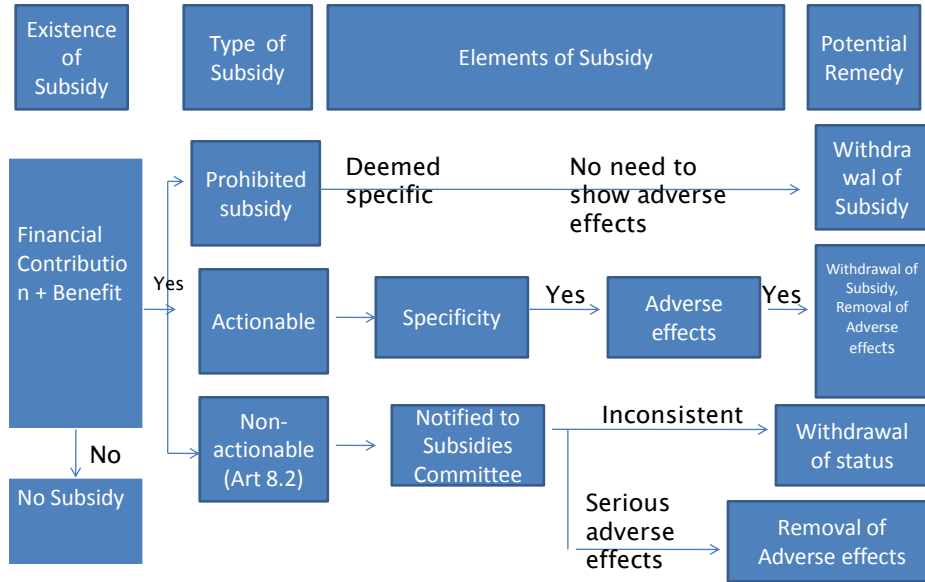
Existence of Subsidy

Type of Subsidy

Elements of Subsidy

Potential Remedy

Financial Contribution + Benefit

Yes

Prohibited subsidy

Deemed specific

No need to show adverse effects

Withdrawal of Subsidy

Actionable

Specificity

Yes

Adverse effects

Yes

Withdrawal of Subsidy, Removal of Adverse effects

Non-actionable (Art 8.2)

Notified to Subsidies Committee

Inconsistent

Withdrawal of status

Serious adverse effects

Removal of Adverse effects

No

No Subsidy